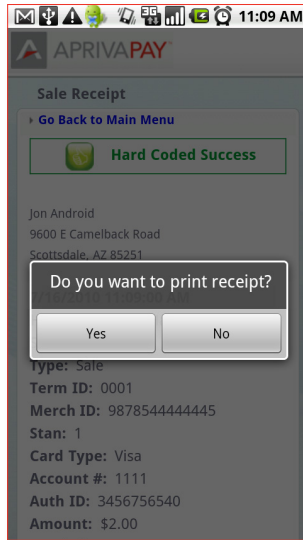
11:09 AM

APRIVAPAY

Sale Receipt

Go Back to Main Menu

Hard Coded Success

Jon Android
9600 E Camelback Road
Scottsdale, AZ 85251

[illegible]

Do you want to print receipt?

Yes

No

Type: Sale
Term ID: 0001
Merch ID: 9878544444445
Stan: 1
Card Type: Visa
Account #: 1111
Auth ID: 3456756540
Amount: $2.00